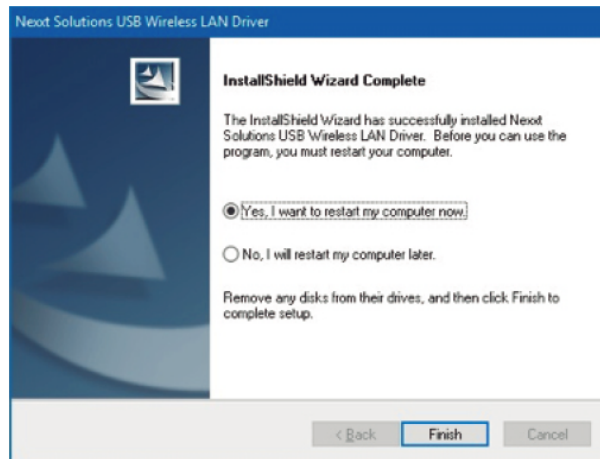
Nexxt Solutions USB Wireless LAN Driver

InstallShield Wizard Complete

The InstallShield Wizard has successfully installed Nexxt Solutions USB Wireless LAN Driver. Before you can use the program, you must restart your computer.

Yes, I want to restart my computer now.

No, I will restart my computer later.

Remove any disks from their drives, and then click Finish to complete setup.

< Back

Finish

Cancel